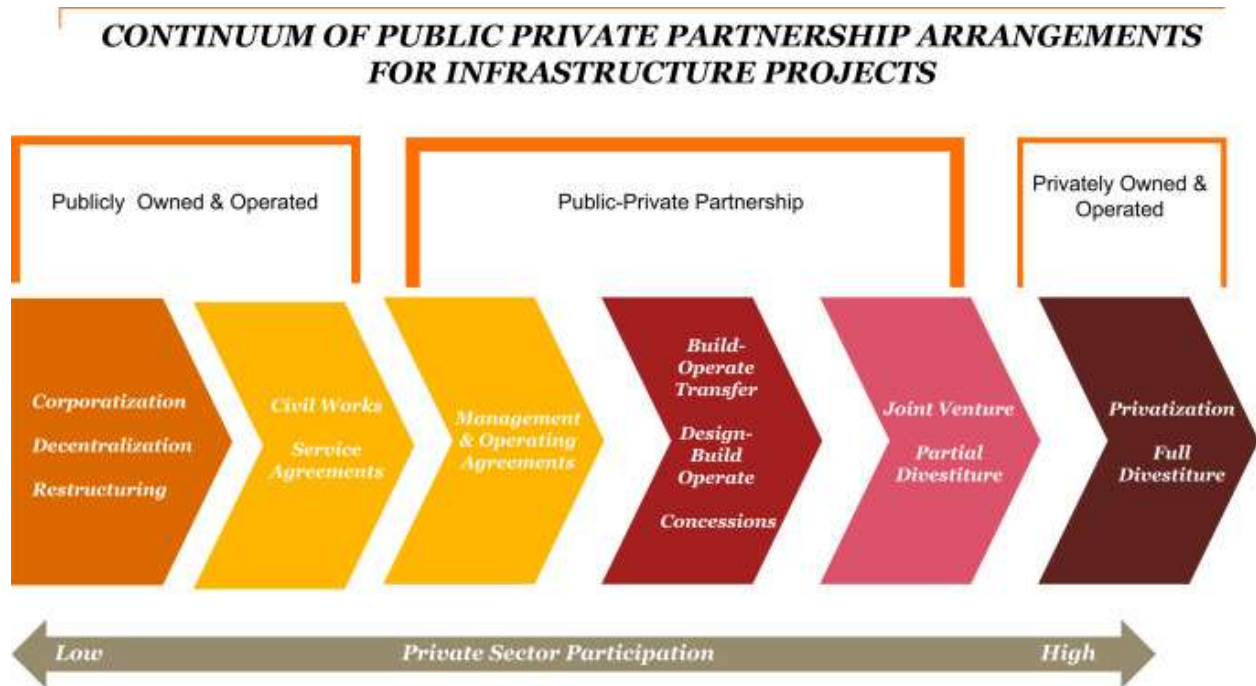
CONTINUUM OF PUBLIC PRIVATE PARTNERSHIP ARRANGEMENTS FOR INFRASTRUCTURE PROJECTS

Publicly Owned & Operated

Public-Private Partnership

Privately Owned & Operated

Corporatization

Decentralization

Restructuring

Civil Works

Service Agreements

Management & Operating Agreements

Build-Operate Transfer

Design-Build Operate

Concessions

Joint Venture

Partial Divestiture

Privatization

Full Divestiture

Low

Private Sector Participation

High